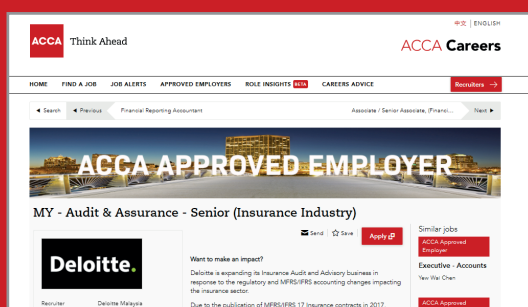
中文 | ENGLISH

ACCA Think Ahead

ACCA Careers

HOME FIND A JOB JOB ALERTS APPROVED EMPLOYERS ROLE INSIGHTS BETA CAREERS ADVICE Recruiters

◄ Search ◄ Previous Financial Reporting Accountant Associate / Senior Associate, (Financi... Next ►

ACCA APPROVED EMPLOYER

MY - Audit & Assurance - Senior (Insurance Industry)

Send Save Apply

Deloitte.

Recruiter Deloitte Malaysia

Want to make an impact?

Deloitte is expanding its Insurance Audit and Advisory business in response to the regulatory and MFRS/IFRS accounting changes impacting the insurance sector.

Due to the publication of MFRS/IFRS 17 Insurance contracts in 2017

Similar jobs

ACCA Approved Employer

Executive - Accounts

Yew Wai Chen

ACCA Approved